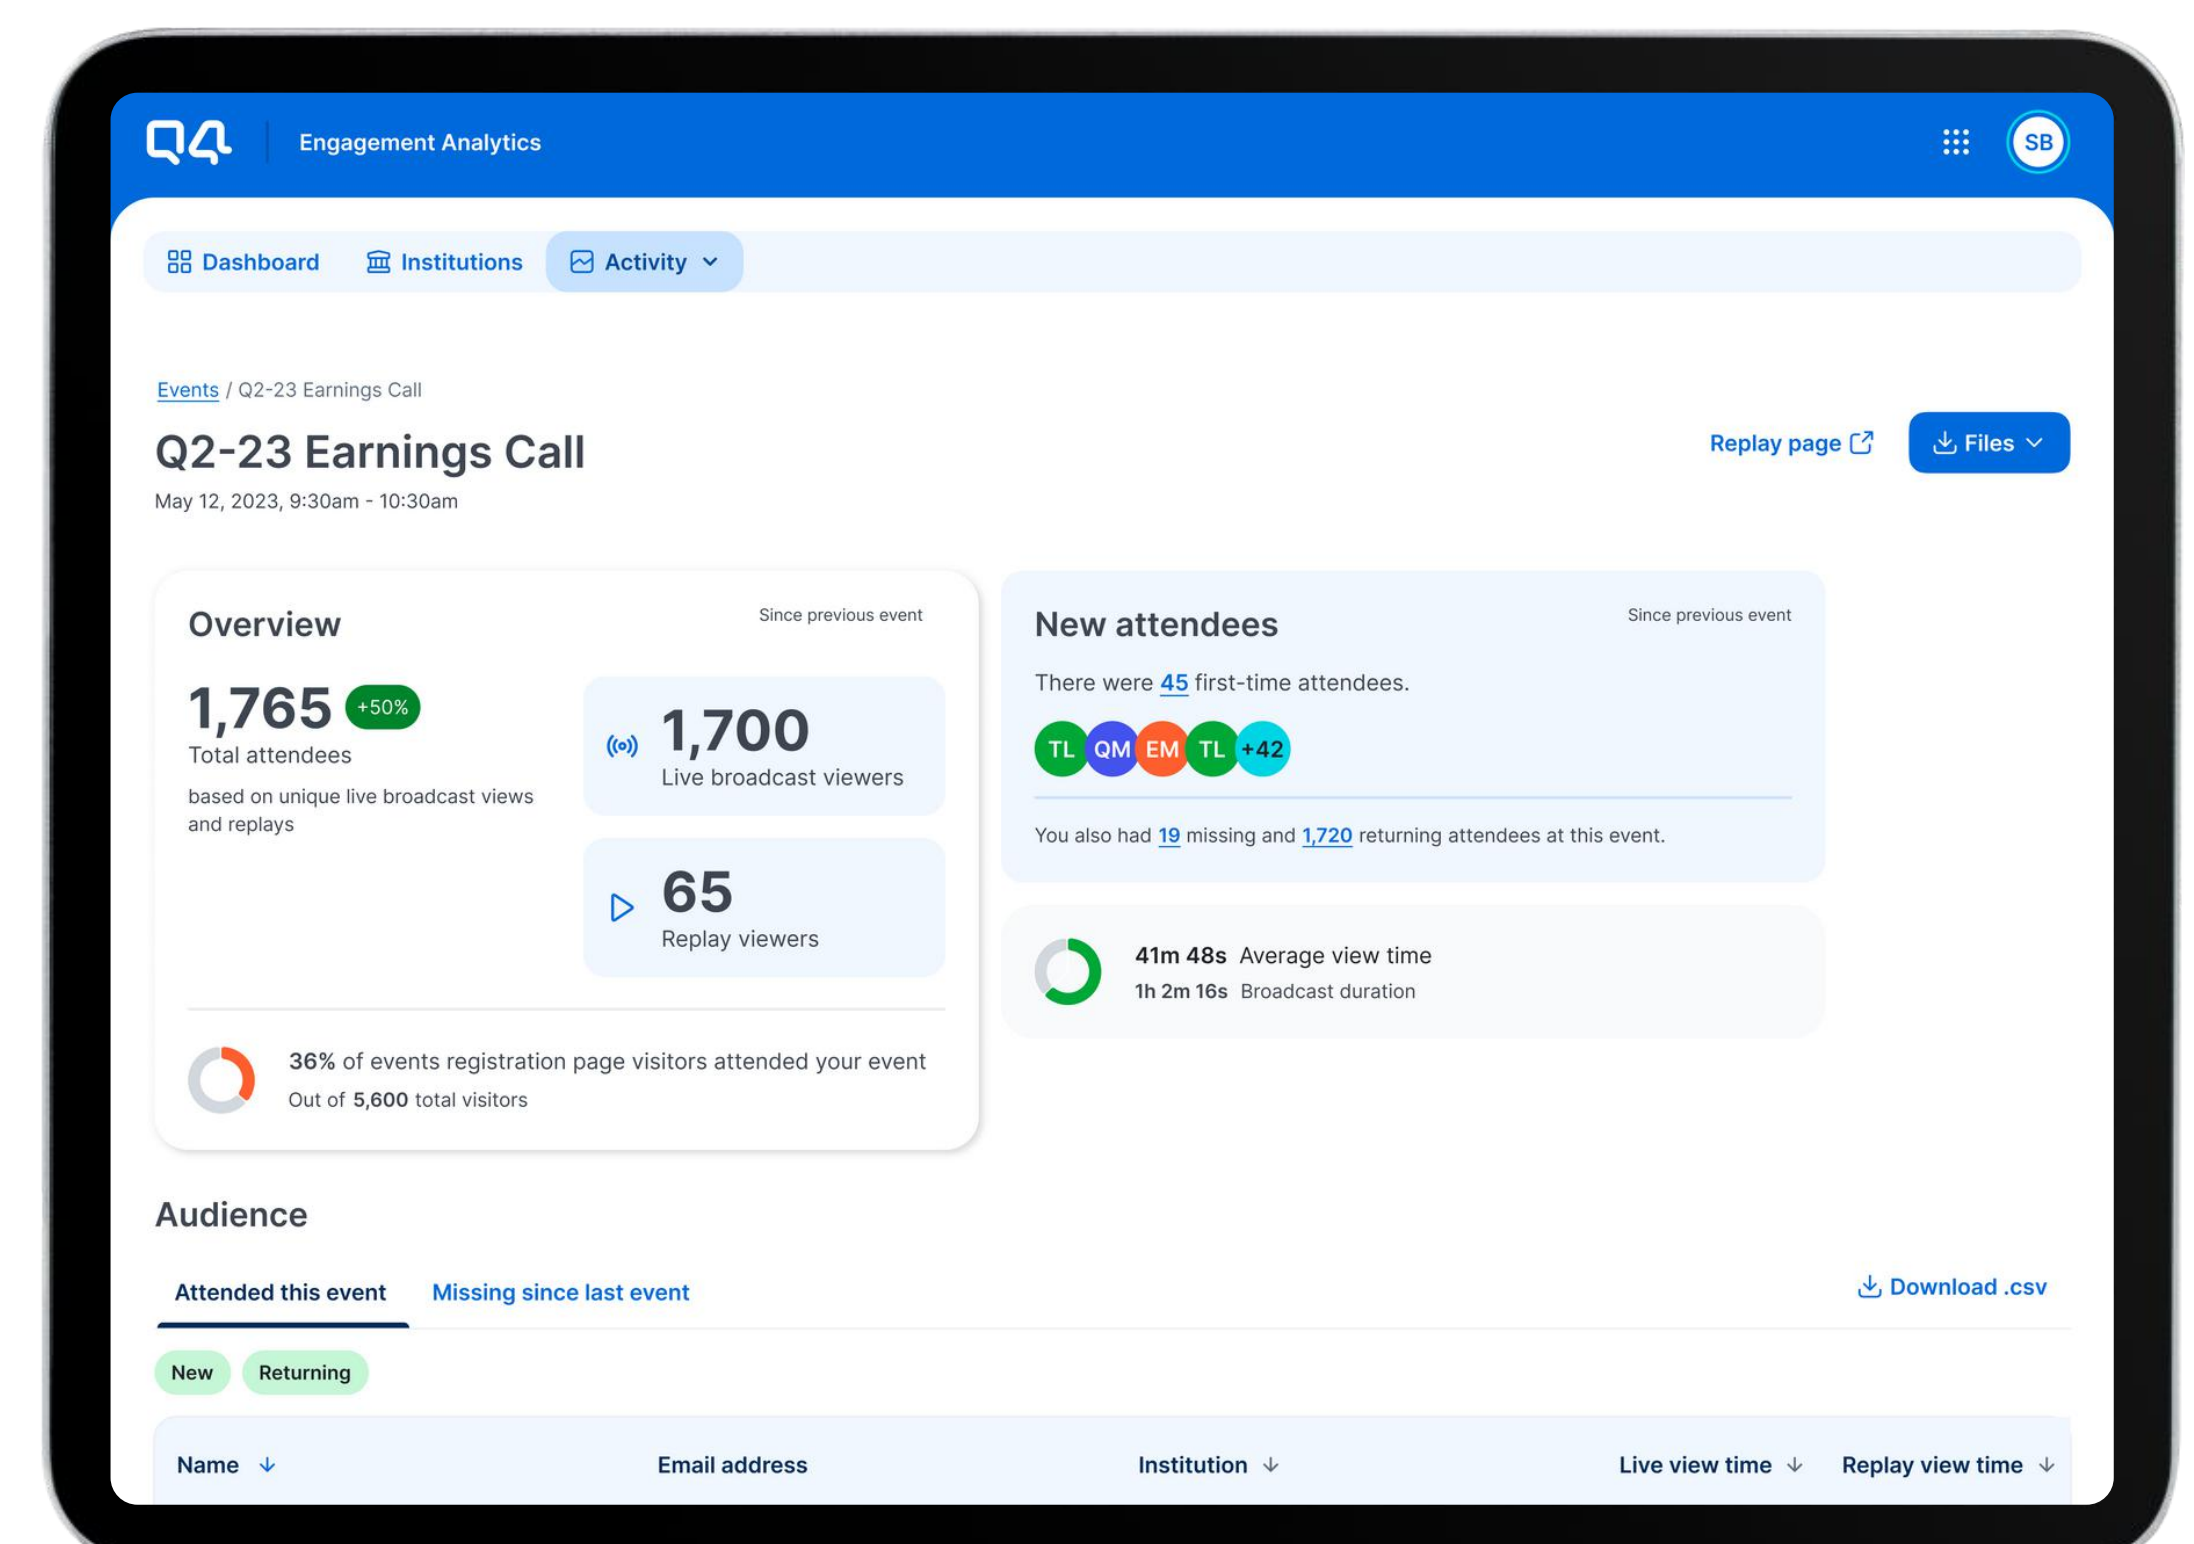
Q4 Engagement Analytics

SB

Dashboard Institutions Activity

Events / Q2-23 Earnings Call

Q2-23 Earnings Call

May 12, 2023, 9:30am - 10:30am

Replay page

Files

Overview

Since previous event

1,765 +50%

Total attendees

based on unique live broadcast views and replays

1,700

Live broadcast viewers

65

Replay viewers

36% of events registration page visitors attended your event

Out of 5,600 total visitors

New attendees

Since previous event

There were 45 first-time attendees.

TL QM EM TL +42

You also had 19 missing and 1,720 returning attendees at this event.

41m 48s Average view time

1h 2m 16s Broadcast duration

Audience

Attended this event

Missing since last event

Download .csv

New Returning

| Name | Email address | Institution | Live view time | Replay view time |
|---|---|---|---|---|